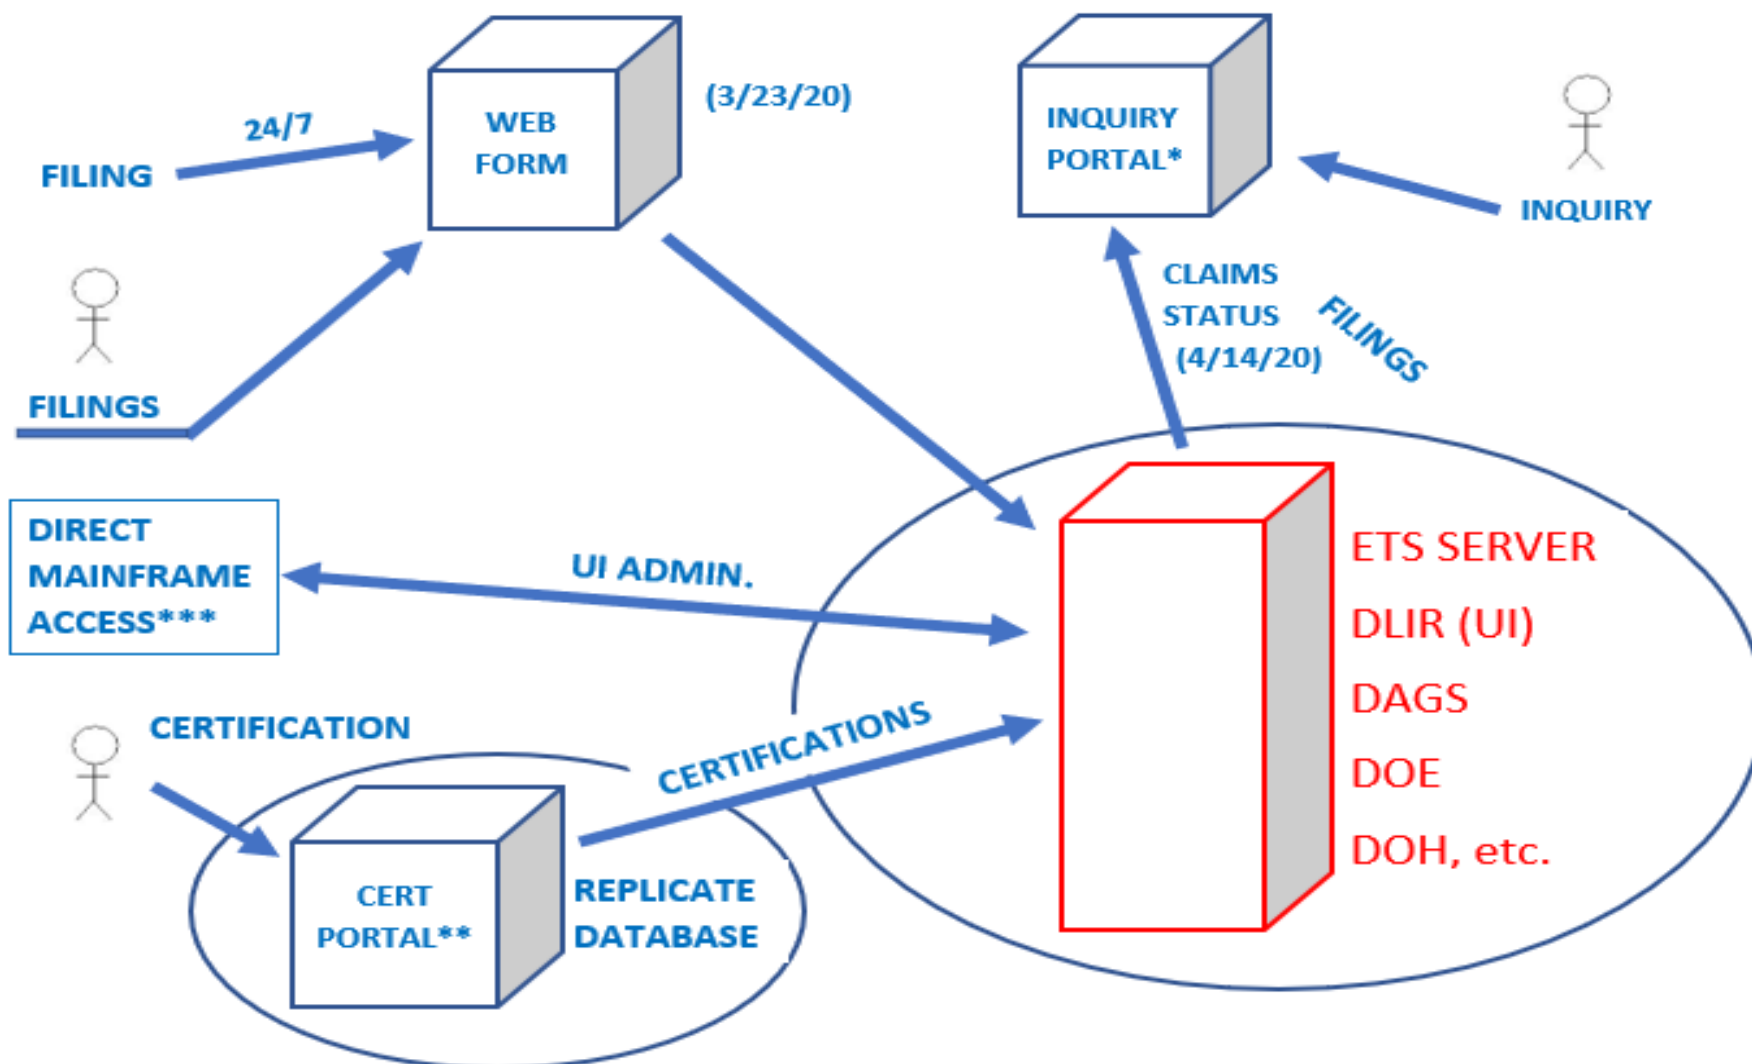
24/7

FILING

WEB FORM

(3/23/20)

INQUIRY PORTAL*

INQUIRY

CLAIMS STATUS (4/14/20)

FILINGS

FILINGS

DIRECT MAINFRAME ACCESS***

UI ADMIN.

ETS SERVER

DLIR (UI)

DAGS

DOE

DOH, etc.

CERTIFICATION

CERTIFICATIONS

CERT PORTAL**

REPLICATE DATABASE